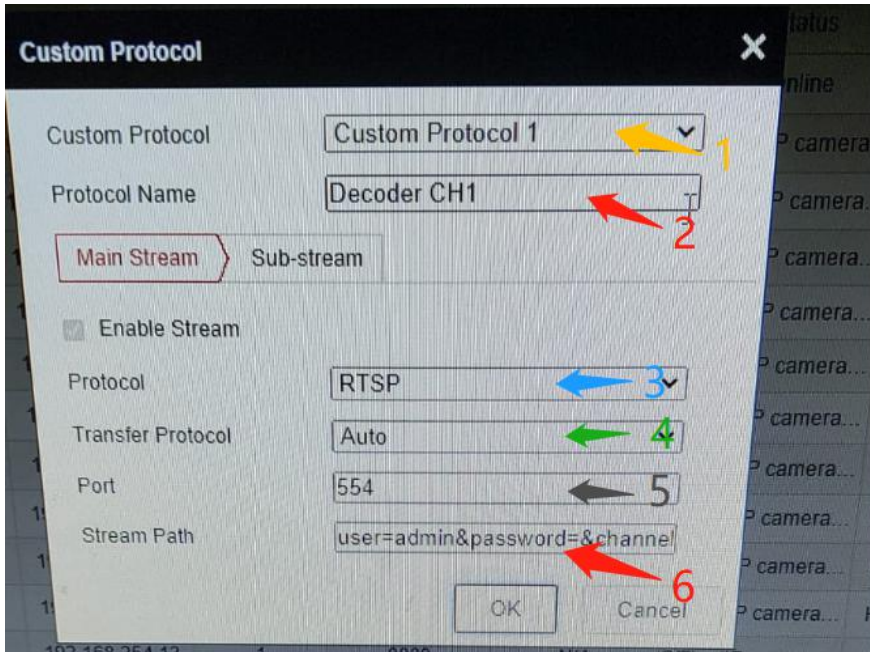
Custom Protocol

Custom Protocol | Custom Protocol 1
1
Protocol Name | Decoder CH1
2
Main Stream | Sub-stream

Enable Stream

Protocol | RTSP
3
Transfer Protocol | Auto
4
Port | 554
5
Stream Path | user=admin&password=&channel
6
OK | Cancel

Status
online
P camera
P camera.
P camera.
P camera...
P camera...
P camera...
P camera...
P camera...
P camera...
P camera...